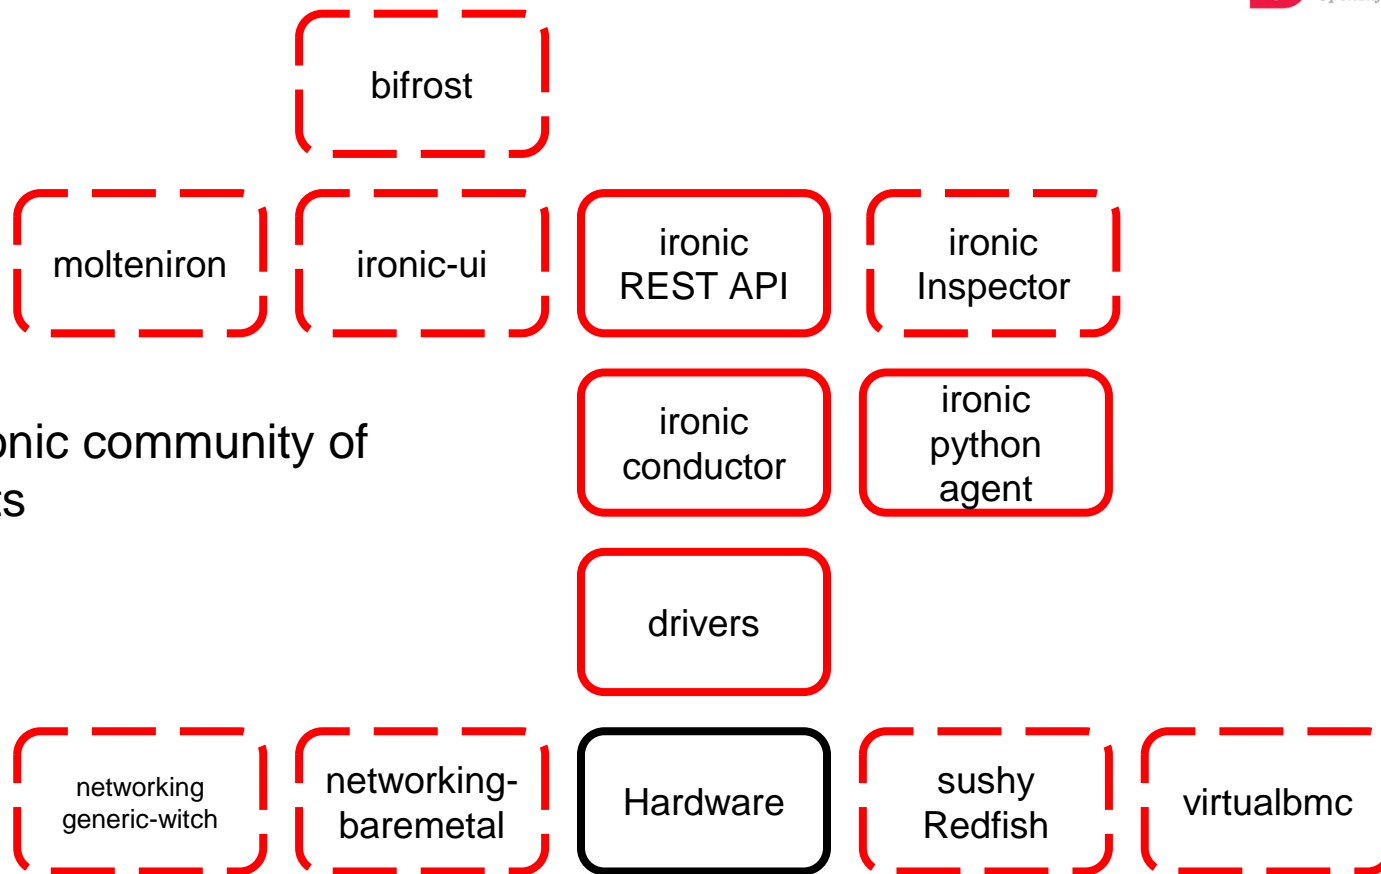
bifrost

molteniron

ironic-ui

ironic REST API

ironic Inspector

onic community of
ts

ironic conductor

ironic python agent

drivers

networking generic-witch

networking-baremetal

Hardware

sushy Redfish

virtualbmc